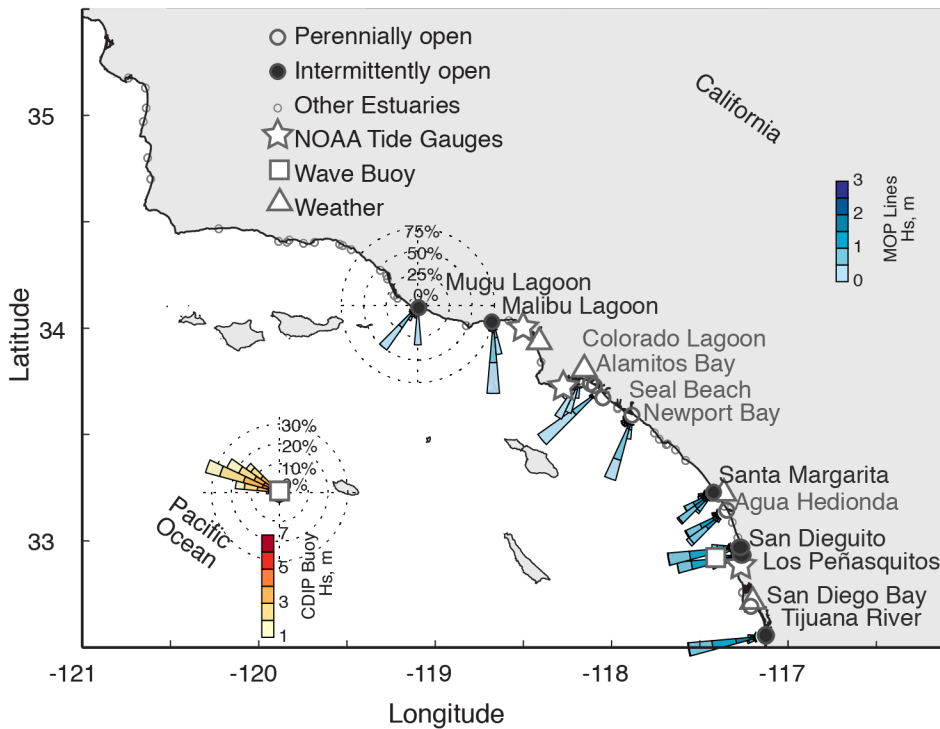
Perennially open
Intermittently open
Other Estuaries
NOAA Tide Gauges
Wave Buoy
Weather

California

MOP Lines
Hs, m
3
2
1
0

75%
50%
25%
0%

Mugu Lagoon
Malibu Lagoon
Colorado Lagoon
Alamitos Bay
Seal Beach
Newport Bay

30%
20%
10%
0%

Pacific Ocean

CDIP Buoy
Hs, m
7
5
3
1

Santa Margarita
Agua Hedionda
San Dieguito
Los Peñasquitos
San Diego Bay
Tijuana River

Latitude
35
34
33

-121
-120
-119
-118
-117
Longitude